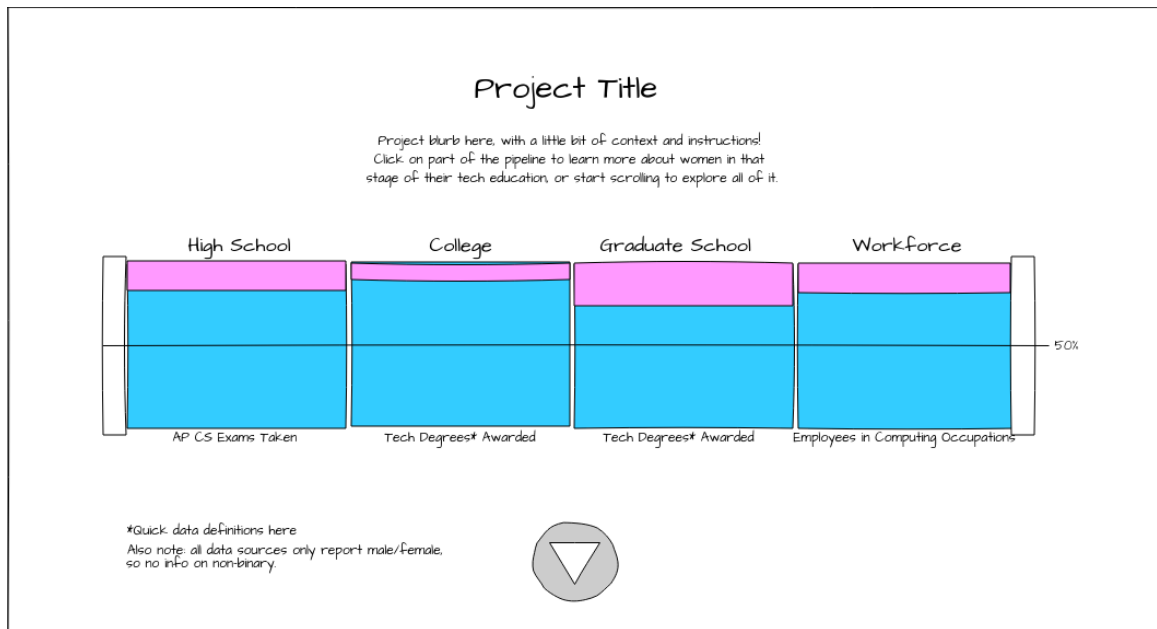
Project Title

Project blurb here, with a little bit of context and instructions! Click on part of the pipeline to learn more about women in that stage of their tech education, or start scrolling to explore all of it.

High School
College
Graduate School
Workforce

50%

AP CS Exams Taken
Tech Degrees* Awarded
Tech Degrees* Awarded
Employees in Computing Occupations

*Quick data definitions here
Also note: all data sources only report male/female, so no info on non-binary.